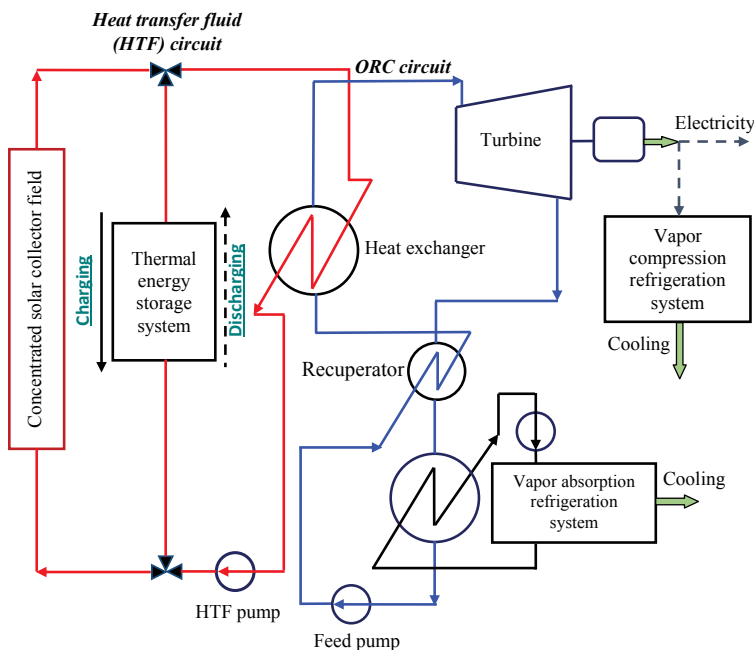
Heat transfer fluid (HTF) circuit

ORC circuit

Turbine

Electricity

Concentrated solar collector field

Charging

Thermal energy storage system

Discharging

Heat exchanger

Vapor compression refrigeration system

Cooling

Recuperator

Vapor absorption refrigeration system

Cooling

HTF pump

Feed pump